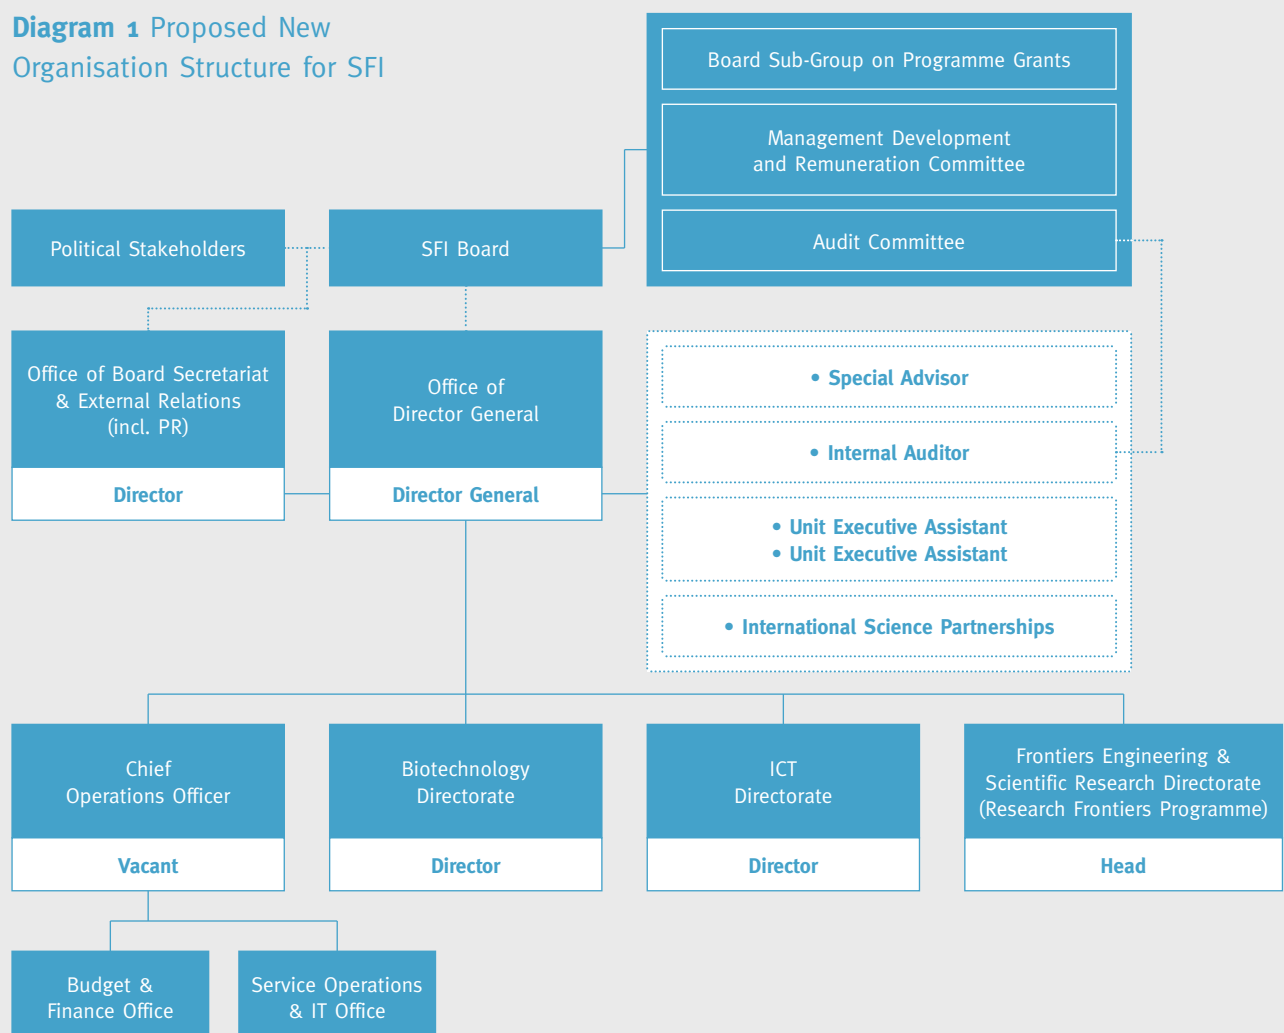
Diagram 1 Proposed New Organisation Structure for SFI

Board Sub-Group on Programme Grants

Management Development and Remuneration Committee

Audit Committee

Political Stakeholders

SFI Board

Office of Board Secretariat & External Relations (incl. PR)

Director

Office of Director General

Director General

• Special Advisor

• Internal Auditor

• Unit Executive Assistant
• Unit Executive Assistant

• International Science Partnerships

Chief Operations Officer

Vacant

Biotechnology Directorate

Director

ICT Directorate

Director

Frontiers Engineering & Scientific Research Directorate (Research Frontiers Programme)

Head

Budget & Finance Office

Service Operations & IT Office